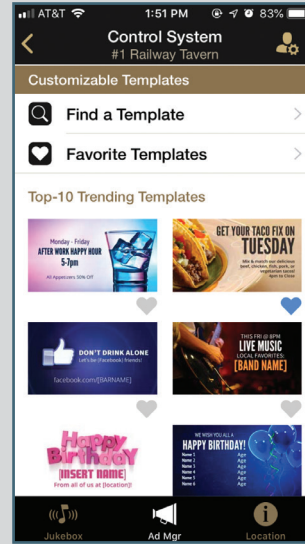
AT&T 1:51 PM 83%

Control System
#1 Railway Tavern

Customizable Templates

Find a Template

Favorite Templates

Top-10 Trending Templates

Monday - Friday
AFTER WORK HAPPY HOUR
5-7pm
All Appetizers 50% Off

GET YOUR TACO FIX ON
TUESDAY
Mix & match our delicious beef, chicken, fish, pork or vegetarian tacos! 4pm to Close

DON'T DRINK ALONE
Let's be [Facebook] friends!
facebook.com/[BARNAME]

THIS FRI @ 8PM
LIVE MUSIC
LOCAL FAVORITES:
[BAND NAME]

Happy Birthday
[INSERT NAME]
From all of us at [location]!

WE WISH YOU ALL A
HAPPY BIRTHDAY!
Name 1
Name 2
Name 3
Name 4
Name 5
Name 6
Name 7
Name 8
Name 9
Name 10

Jukebox
Ad Mgr
Location